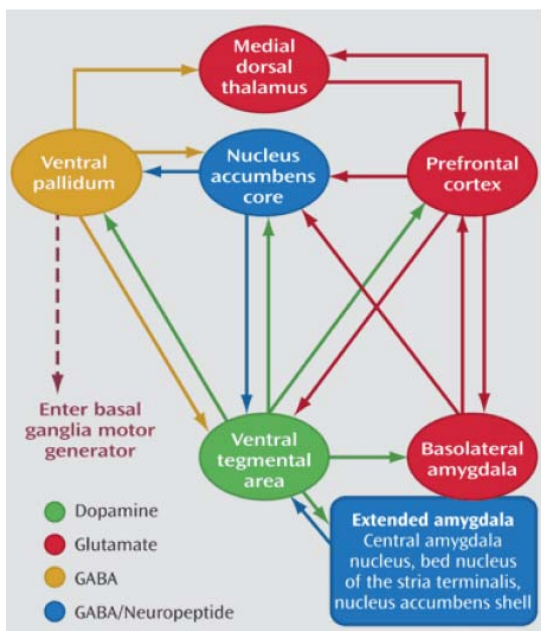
Medial dorsal thalamus

Ventral pallidum

Nucleus accumbens core

Prefrontal cortex

Enter basal ganglia motor generator

Ventral tegmental area

Basolateral amygdala

Dopamine

Glutamate

GABA

GABA/Neuropeptide

Extended amygdala
Central amygdala nucleus, bed nucleus of the stria terminalis, nucleus accumbens shell